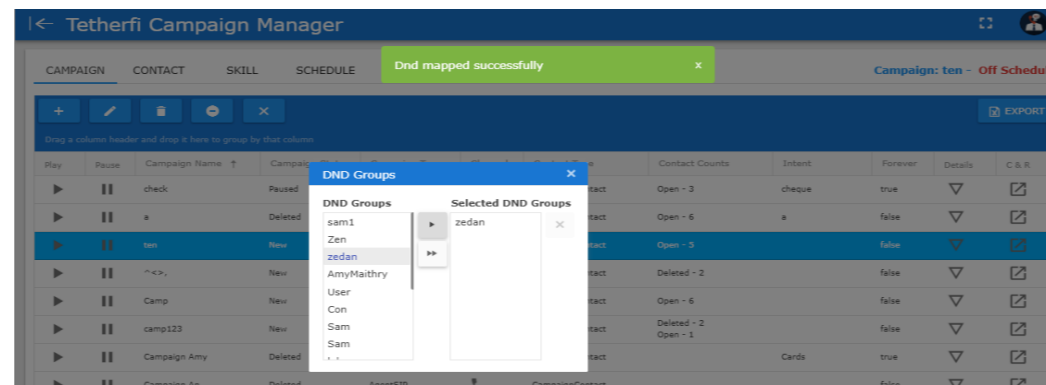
Tetherfi Campaign Manager

CAMPAIGN CONTACT SKILL SCHEDULE

Dnd mapped successfully ×

Campaign: ten - Off Schedu

EXPORT

Drag a column header and drop it here to group by that column

| Play | Pause | Campaign Name ↑ | Campaig | | Contact Counts | Intent | Forever | Details | C & R |
|---|---|---|---|---|---|---|---|---|---|
| | | check | Paused | ntact | Open - 3 | cheque | true | | |
| | | a | Deleted | ntact | Open - 6 | a | false | | |
| | | ten | New | ntact | Open - 5 | | false | | |
| | | ^<>. | New | ntact | Deleted - 2 | | false | | |
| | | Camp | New | ntact | Open - 6 | | false | | |
| | | camp123 | New | ntact | Deleted - 2 Open - 1 | | false | | |
| | | Campaign Amy | Deleted | ntact | | Cards | true | | |

DND Groups ×

DND Groups
sam1
Zen
zedan
AmyMaithry
User
Con
Sam
Sam

Selected DND Groups
zedan